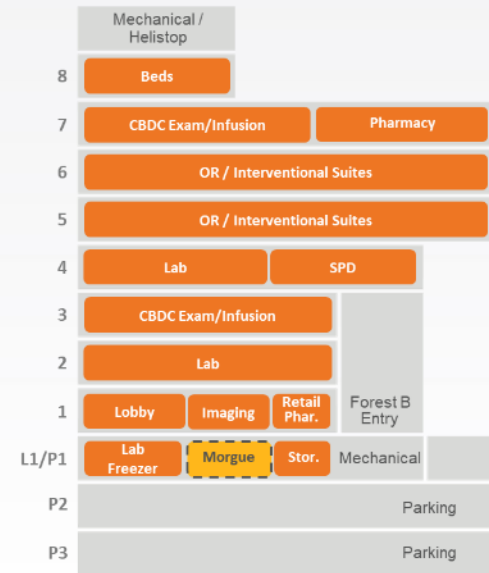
Mechanical / Helistop

8 Beds

7 CBDC Exam/Infusion Pharmacy

6 OR / Interventional Suites

5 OR / Interventional Suites

4 Lab SPD

3 CBDC Exam/Infusion

2 Lab

1 Lobby Imaging Retail Phar.

Forest B Entry

L1/P1 Lab Freezer Morgue Stor. Mechanical

P2 Parking

P3 Parking